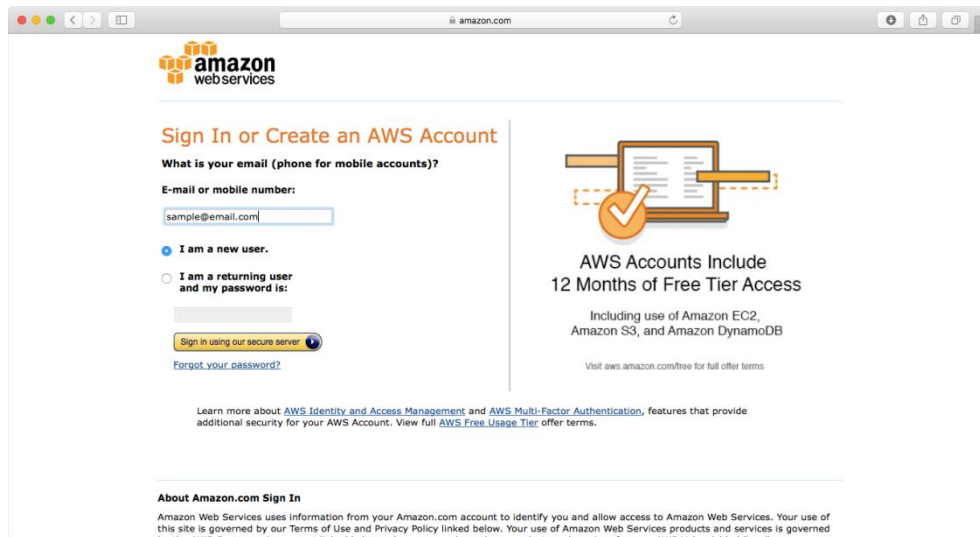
amazon.com

amazon web services

Sign In or Create an AWS Account

What is your email (phone for mobile accounts)?

E-mail or mobile number:

sample@email.com

I am a new user.

I am a returning user and my password is:

Sign in using our secure server

Forgot your password?

AWS Accounts Include 12 Months of Free Tier Access

Including use of Amazon EC2, Amazon S3, and Amazon DynamoDB

Visit aws.amazon.com/free for full offer terms

Learn more about AWS Identity and Access Management and AWS Multi-Factor Authentication, features that provide additional security for your AWS Account. View full AWS Free Usage Tier offer terms.

About Amazon.com Sign In

Amazon Web Services uses information from your Amazon.com account to identify you and allow access to Amazon Web Services. Your use of this site is governed by our Terms of Use and Privacy Policy linked below. Your use of Amazon Web Services products and services is governed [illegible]